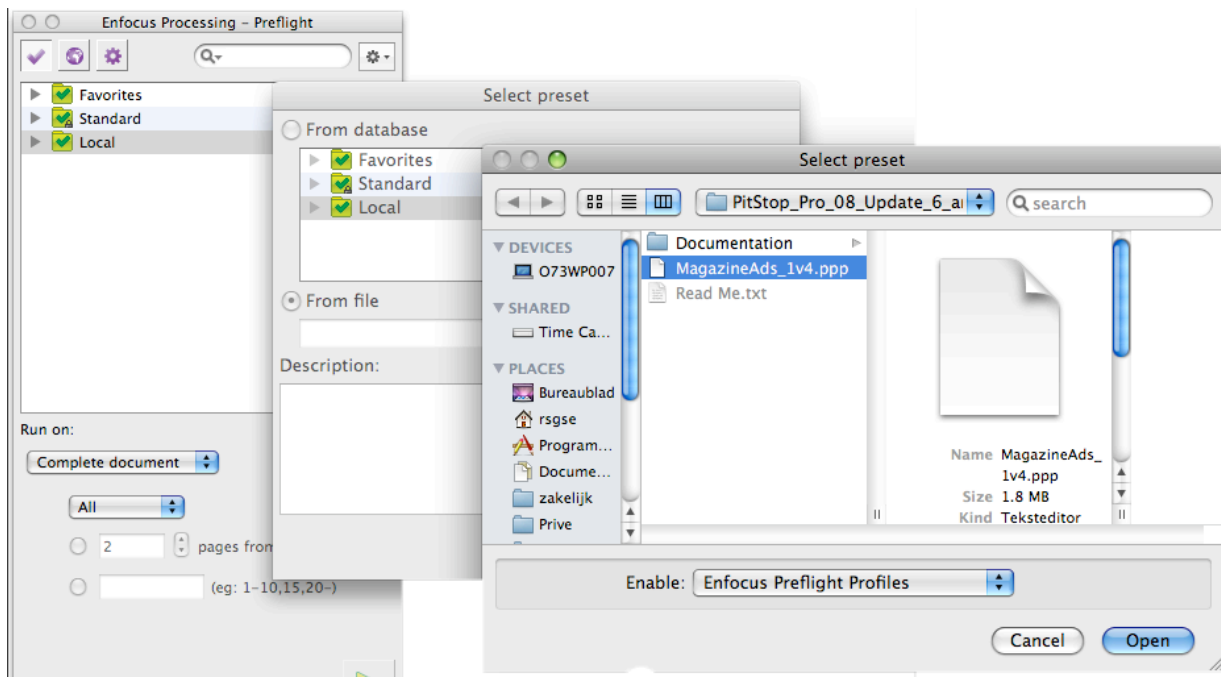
Enfocus Processing – Preflight

Favorites
Standard
Local

Run on:
Complete document
All
2 pages from
(eg: 1-10,15,20-)

Select preset
From database
Favorites
Standard
Local
From file
Description:

Select preset
PitStop_Pro_08_Update_6_a
search
DEVICES
O73WP007
SHARED
Time Ca...
PLACES
Bureaublad
rsgse
Program...
Docume...
zakelijk
Prive
Documentation
MagazineAds_1v4.ppp
Read Me.txt
Name MagazineAds_1v4.ppp
Size 1.8 MB
Kind Teksteditor
Enable: Enfocus Preflight Profiles
Cancel
Open